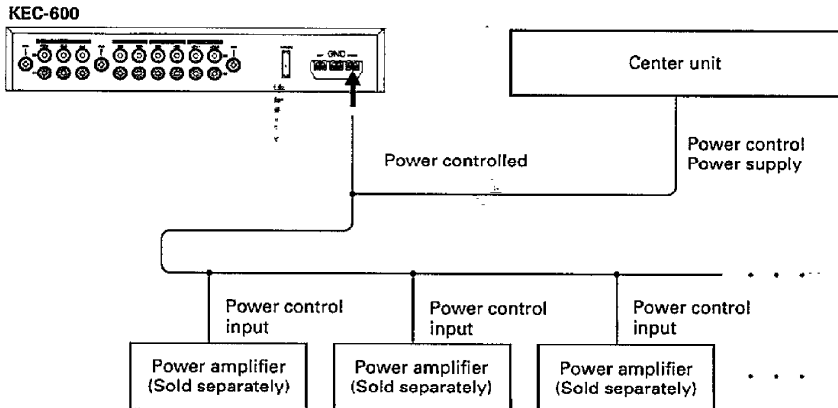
KEC-600

GND

Center unit

Power control
Power supply

Power controlled

Power control input

Power control input

Power control input

Power amplifier (Sold separately)

Power amplifier (Sold separately)

Power amplifier (Sold separately)